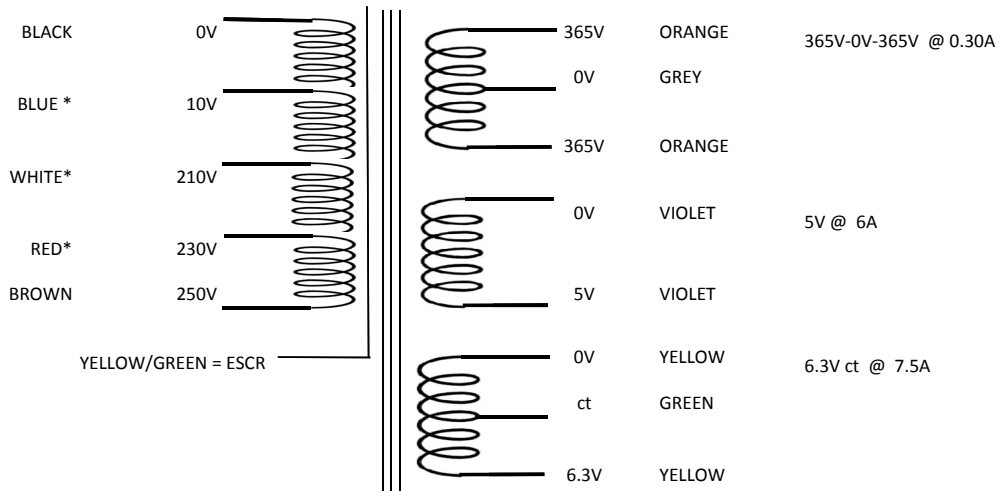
BLACK 0V

BLUE * 10V

WHITE* 210V

RED* 230V

BROWN 250V

YELLOW/GREEN = ESCR

365V ORANGE

0V GREY

365V ORANGE

365V-0V-365V @ 0.30A

0V VIOLET

5V VIOLET

5V @ 6A

0V YELLOW

ct GREEN

6.3V YELLOW

6.3V ct @ 7.5A